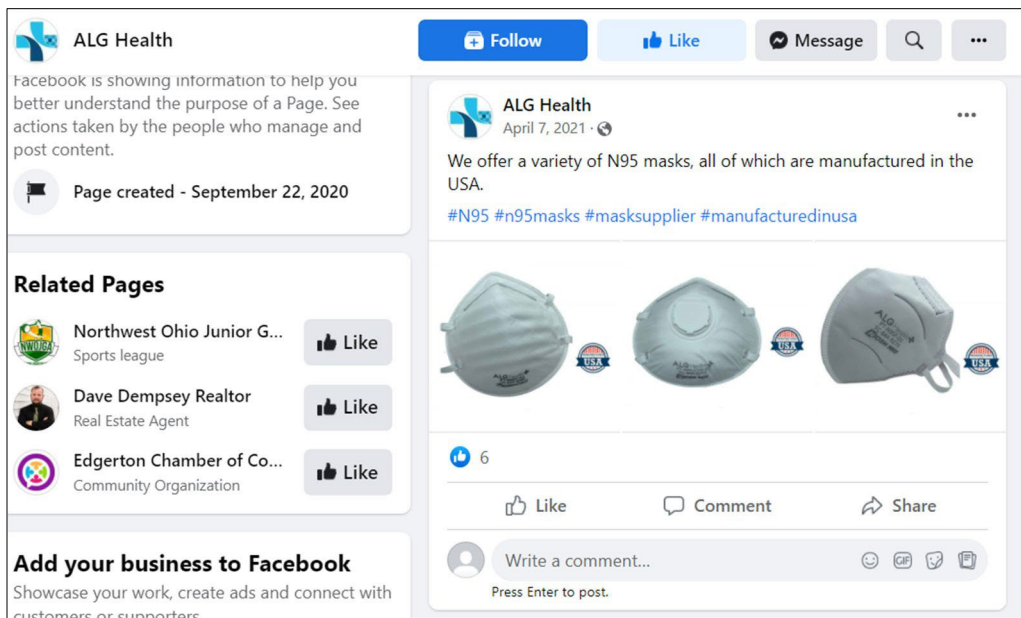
ALG Health

Follow

Like

Message

...

Facebook is showing information to help you better understand the purpose of a Page. See actions taken by the people who manage and post content.

Page created - September 22, 2020

Related Pages

Northwest Ohio Junior G...
Sports league

Like

Dave Dempsey Realtor
Real Estate Agent

Like

Edgerton Chamber of Co...
Community Organization

Like

Add your business to Facebook
Showcase your work, create ads and connect with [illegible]

ALG Health
April 7, 2021 ·

...

We offer a variety of N95 masks, all of which are manufactured in the USA.

#N95 #n95masks #masksupplier #manufacturedinusa

USA

USA

USA

6

Like

Comment

Share

Write a comment...

Press Enter to post.